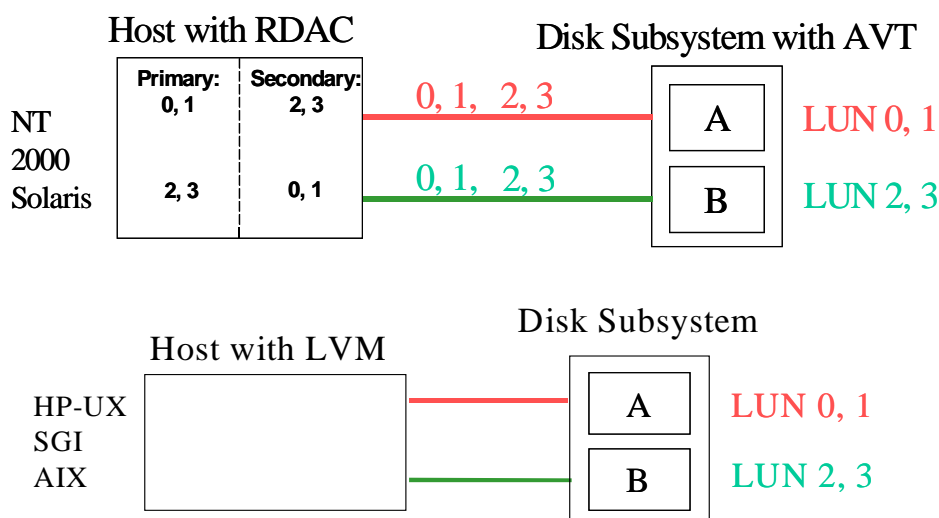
Host with RDAC

Disk Subsystem with AVT

NT
2000
Solaris

Primary:
0, 1

Secondary:
2, 3

2, 3

0, 1

0, 1, 2, 3

0, 1, 2, 3

A

B

LUN 0, 1

LUN 2, 3

Host with LVM

Disk Subsystem

HP-UX
SGI
AIX

A

B

LUN 0, 1

LUN 2, 3